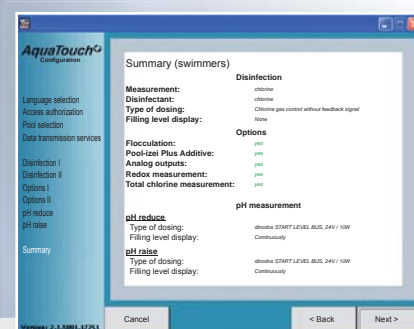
AquaTouch
Configuration

Language selection
Access authorization
Pool selection
Data transmission services

Disinfection I
Disinfection II
Options I
Options II
pH reduce
pH raise

Summary

Version: 2.3.5001.17751

Summary (swimmers)

Disinfection

| | |
|---|---|
| Measurement: | chlorine |
| Disinfectant: | chlorine |
| Type of dosing: | Chlorine gas control without feedback signal |
| Filling level display: | None |

Options

| | |
|---|---|
| Flocculation: | yes |
| Pool-izei Plus Additive: | yes |
| Analog outputs: | yes |
| Redox measurement: | yes |
| Total chlorine measurement: | yes |

pH measurement

pH reduce

| | |
|---|---|
| Type of dosing: | dinodos START LEVEL BUS, 24V / 10W |
| Filling level display: | Continuously |

pH raise

| | |
|---|---|
| Type of dosing: | dinodos START LEVEL BUS, 24V / 10W |
| Filling level display: | Continuously |

Cancel

< Back

Next >